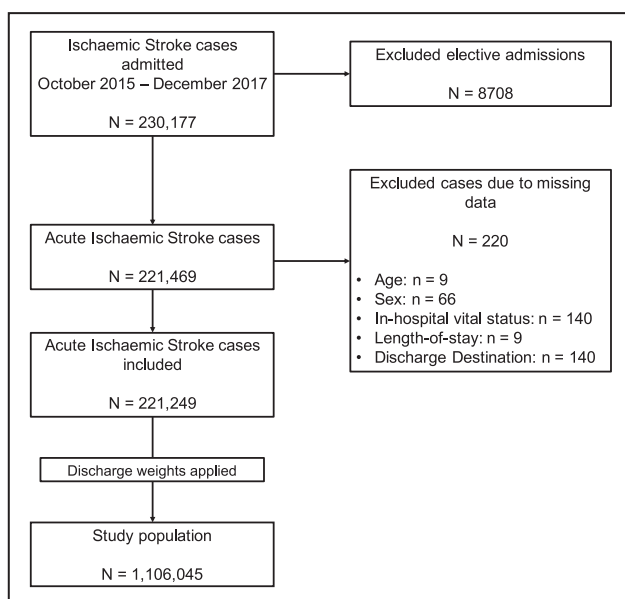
Ischaemic Stroke cases admitted October 2015 – December 2017

N = 230,177

Excluded elective admissions

N = 8708

Acute Ischaemic Stroke cases

N = 221,469

Excluded cases due to missing data

N = 220

• Age: n = 9
• Sex: n = 66
• In-hospital vital status: n = 140
• Length-of-stay: n = 9
• Discharge Destination: n = 140

Acute Ischaemic Stroke cases included

N = 221,249

Discharge weights applied

Study population

N = 1,106,045